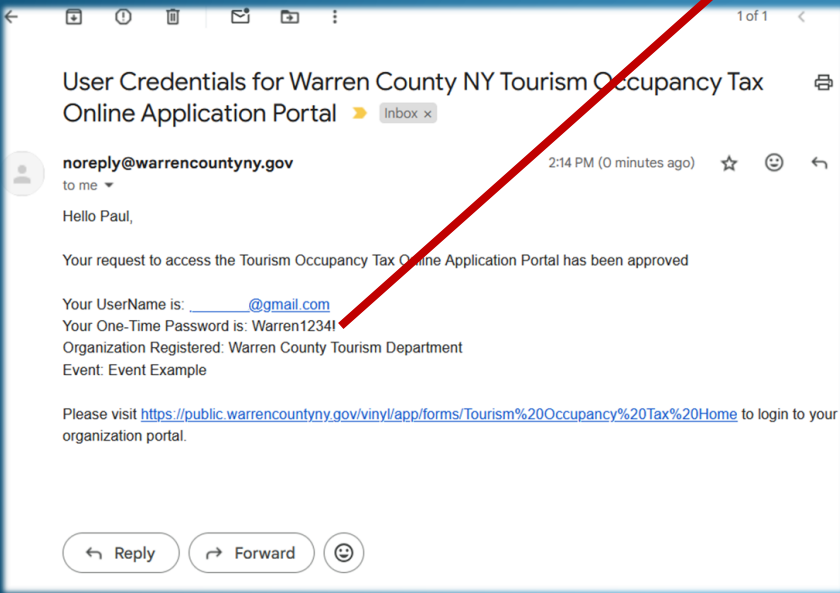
1 of 1

User Credentials for Warren County NY Tourism Occupancy Tax Online Application Portal Inbox ×

noreply@warrencountyny.gov
to me
2:14 PM (0 minutes ago)

Hello Paul,

Your request to access the Tourism Occupancy Tax Online Application Portal has been approved

Your UserName is: ________@gmail.com
Your One-Time Password is: Warren1234!
Organization Registered: Warren County Tourism Department
Event: Event Example

Please visit https://public.warrencountyny.gov/vinyl/app/forms/Tourism%20Occupancy%20Tax%20Home to login to your organization portal.

Reply
Forward